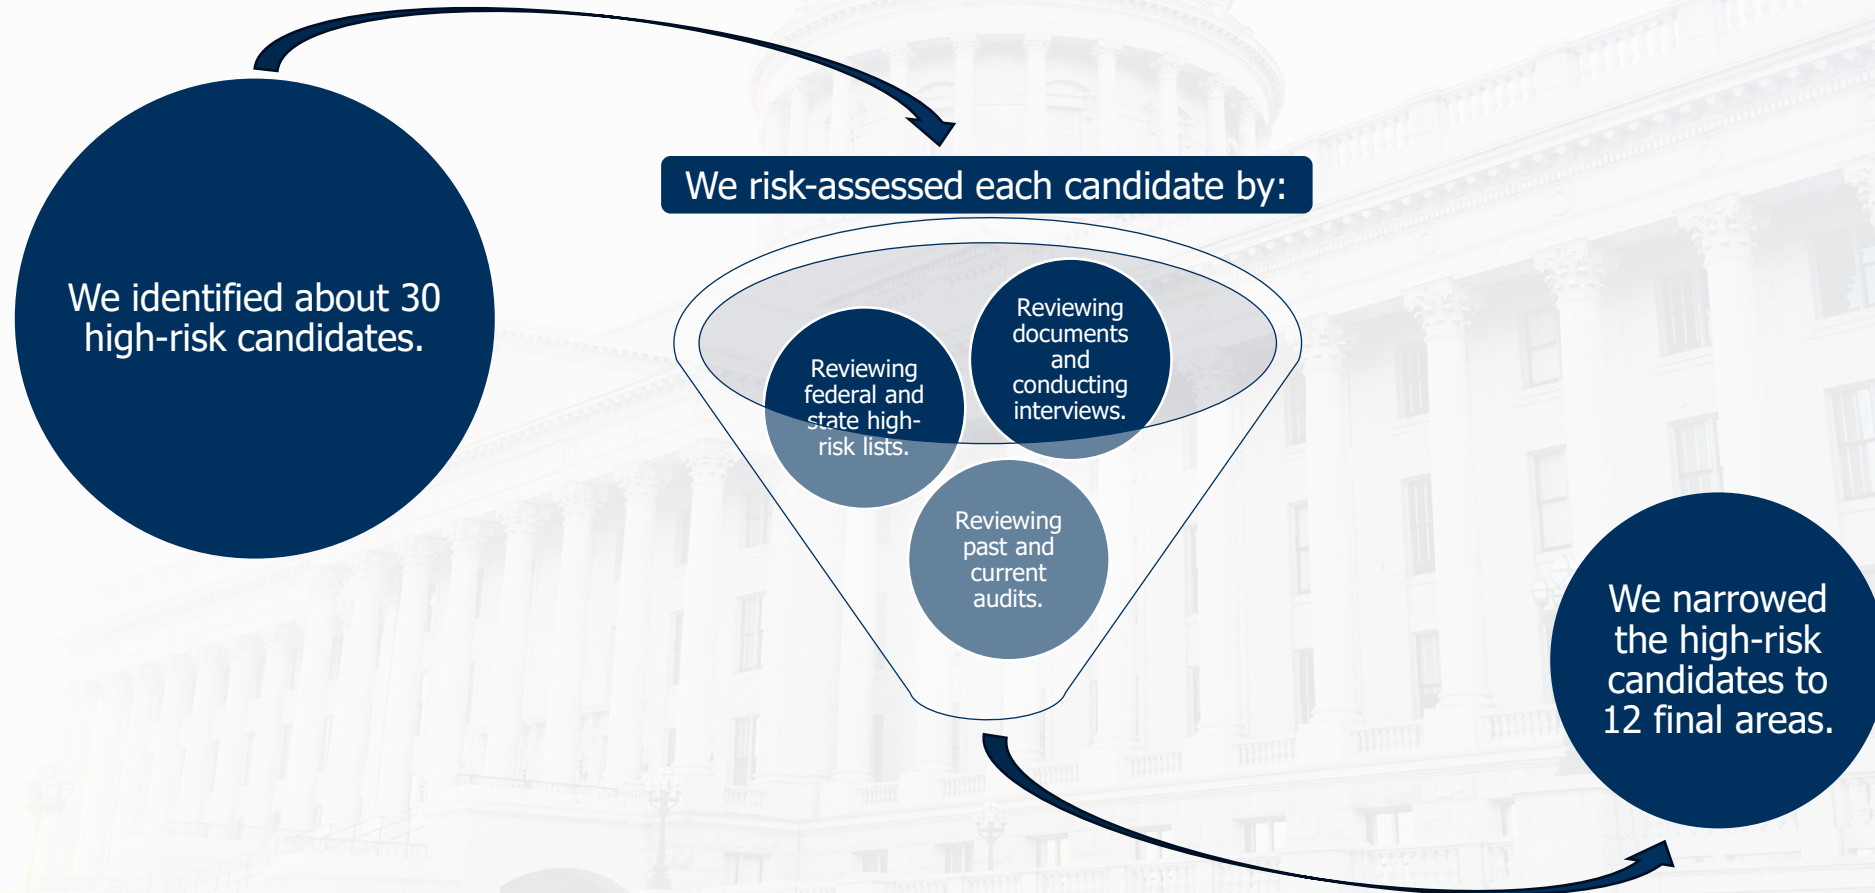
We identified about 30 high-risk candidates.

We risk-assessed each candidate by:

Reviewing federal and state high-risk lists.

Reviewing documents and conducting interviews.

Reviewing past and current audits.

We narrowed the high-risk candidates to 12 final areas.